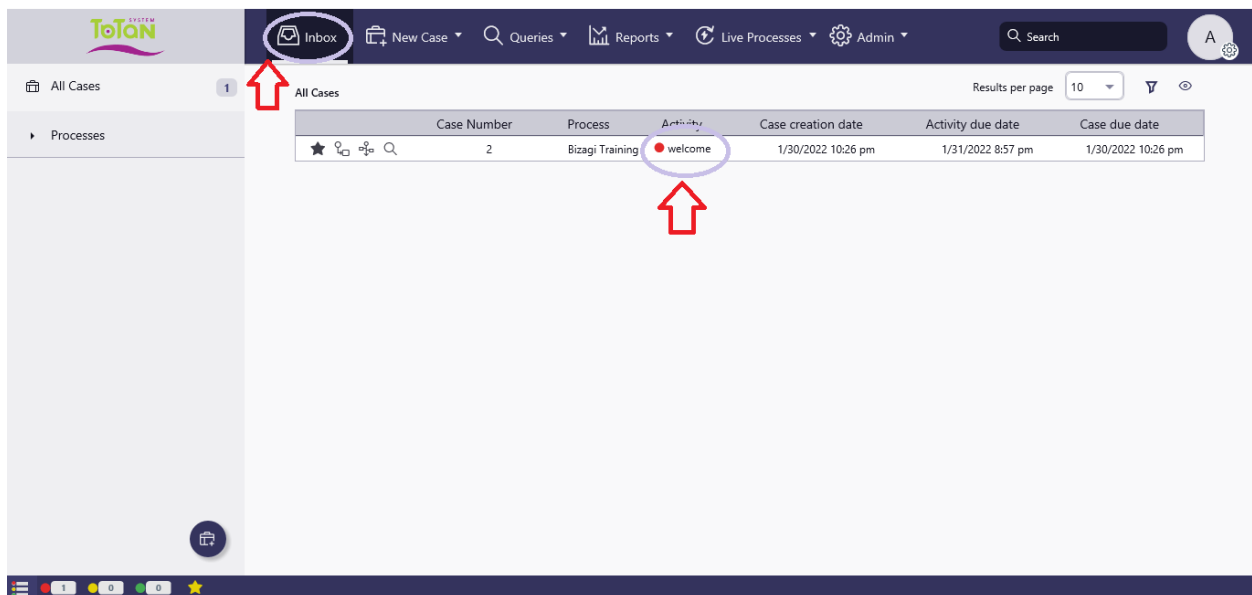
SYSTEM
ToTaN

Inbox New Case Queries Reports Live Processes Admin Search A

All Cases 1

Processes

All Cases

Results per page 10

| | Case Number | Process | Activity | Case creation date | Activity due date | Case due date |
|---|---|---|---|---|---|---|
| | 2 | Bizagi Training | welcome | 1/30/2022 10:26 pm | 1/31/2022 8:57 pm | 1/30/2022 10:26 pm |

1 0 0